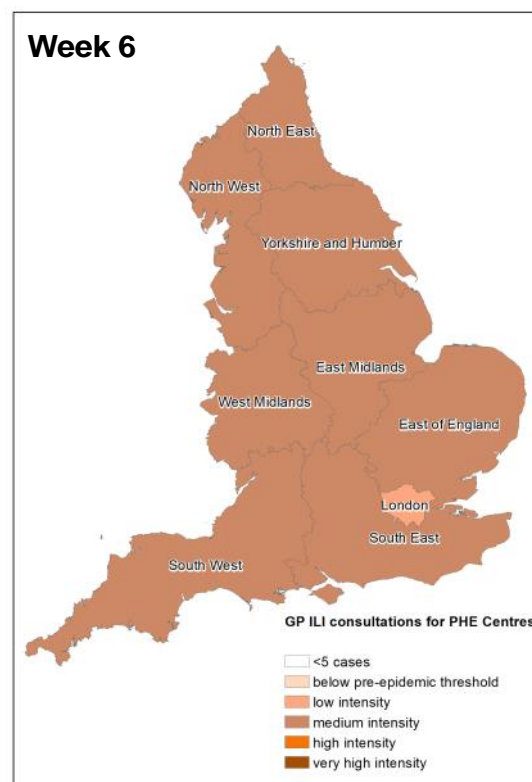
Week 6

North East

North West

Yorkshire and Humber

East Midlands

West Midlands

East of England

London

South East

South West

GP ILI consultations for PHE Centres

<5 cases
below pre-epidemic threshold
low intensity
medium intensity
high intensity
very high intensity